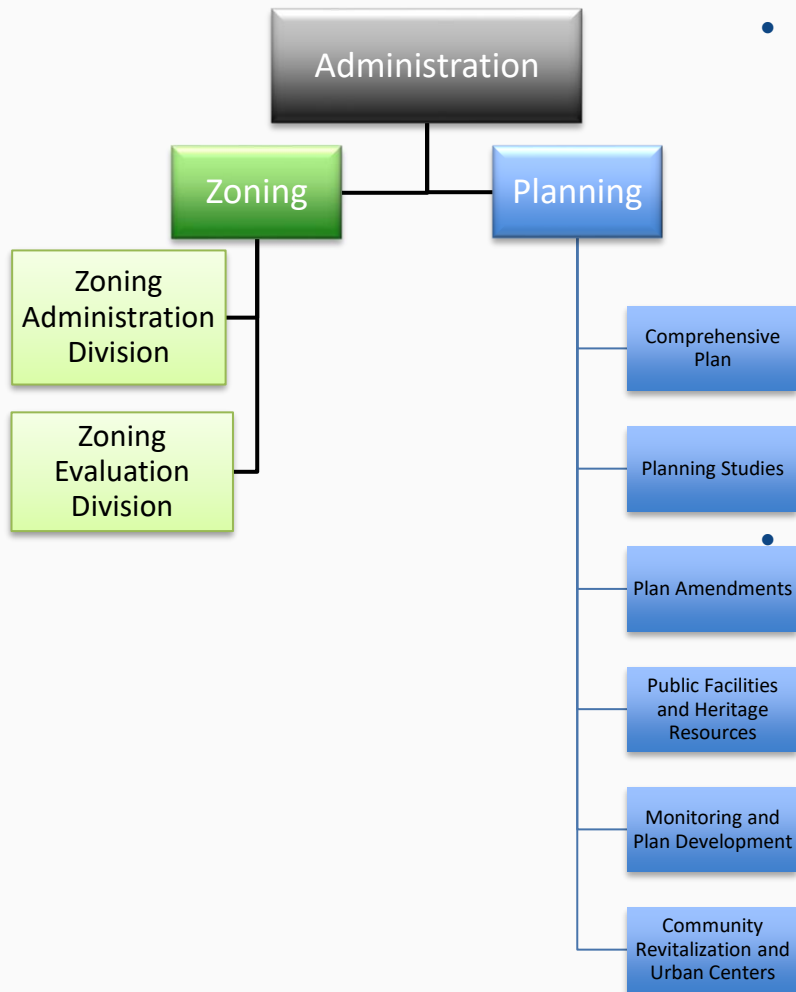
Administration

Zoning

Planning

Zoning Administration Division

Zoning Evaluation Division

Comprehensive Plan

Planning Studies

Plan Amendments

Public Facilities and Heritage Resources

Monitoring and Plan Development

Community Revitalization and Urban Centers